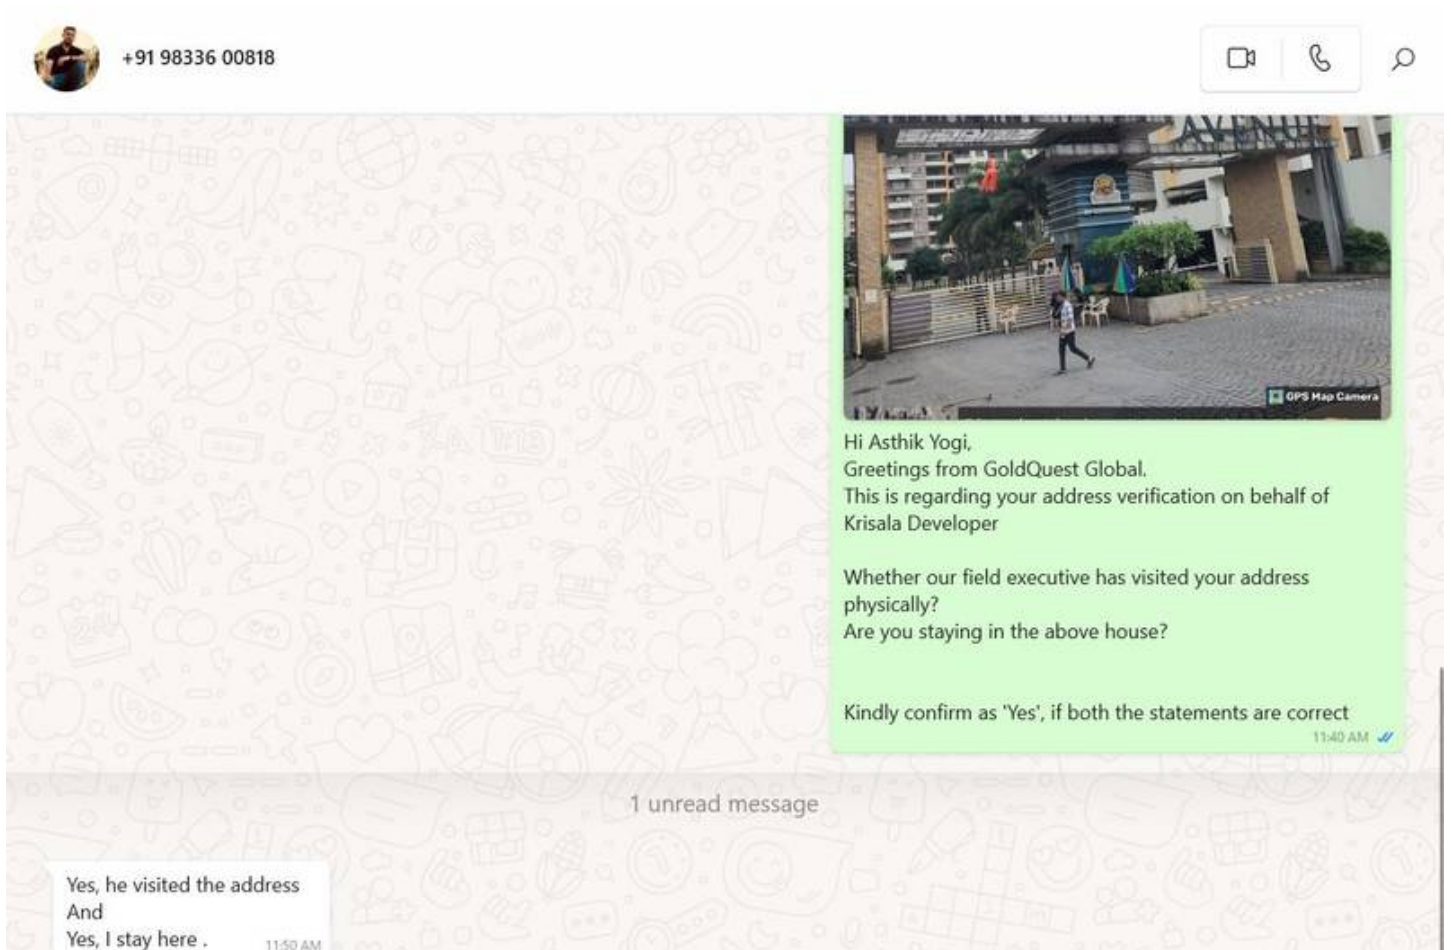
+91 98336 00818

AVENUE

GPS Map Camera

Hi Asthik Yogi,
Greetings from GoldQuest Global.
This is regarding your address verification on behalf of Krisala Developer

Whether our field executive has visited your address physically?
Are you staying in the above house?

Kindly confirm as 'Yes', if both the statements are correct
11:40 AM

1 unread message

Yes, he visited the address
And
Yes, I stay here .
11:50 AM